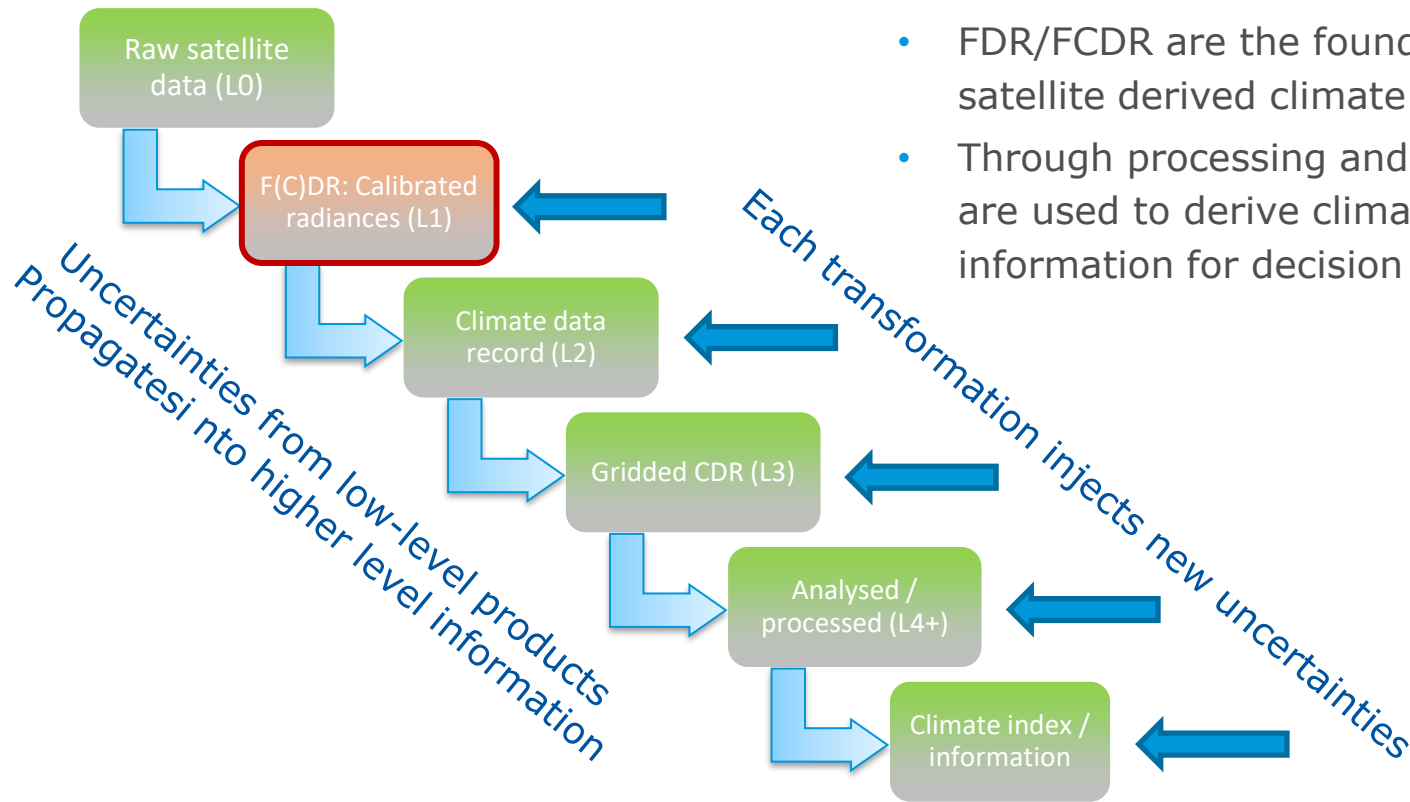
Raw satellite data (L0)

F(C)DR: Calibrated radiances (L1)

Climate data record (L2)

Gridded CDR (L3)

Analysed / processed (L4+)

Climate index / information

Uncertainties from low-level products Propagatesi nto higher level information

Each transformation injects new uncertainties

• FDR/FCDR are the found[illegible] satellite derived climate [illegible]

• Through processing and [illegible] are used to derive clima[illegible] information for decision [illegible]